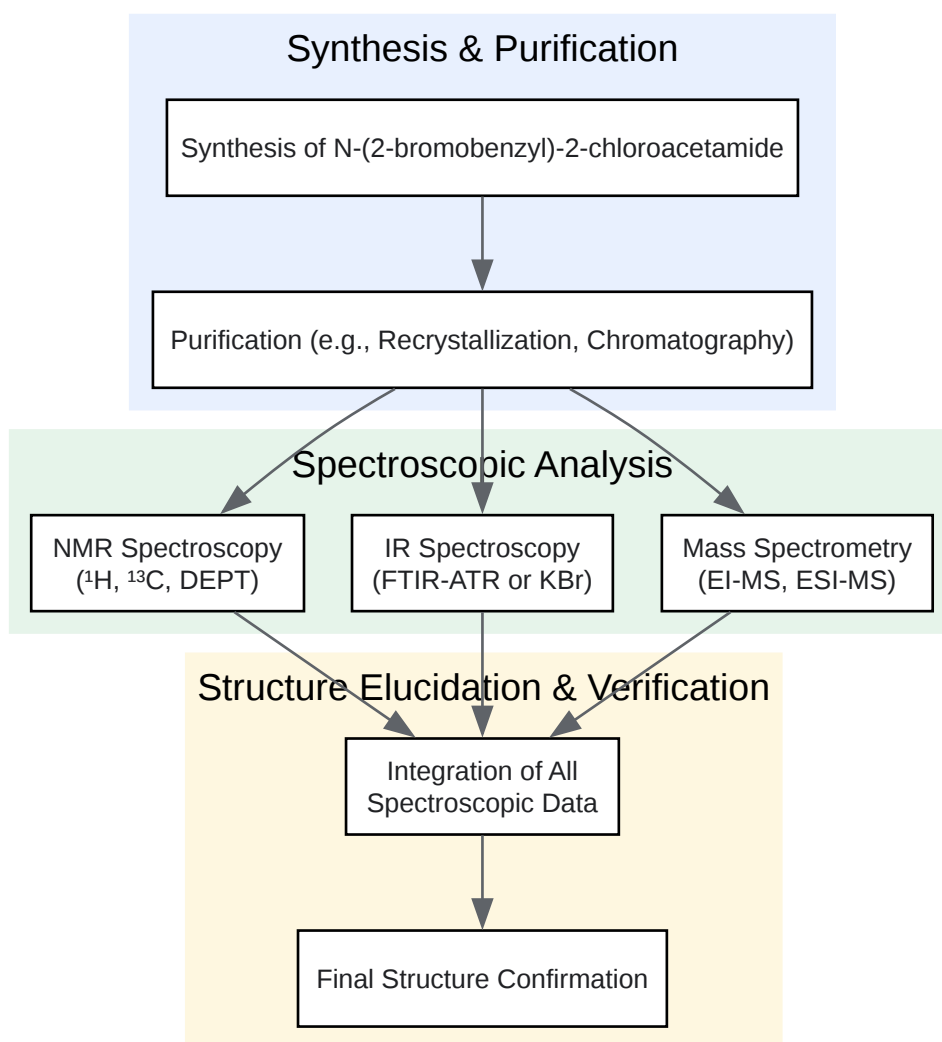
Synthesis & Purification

Synthesis of N-(2-bromobenzyl)-2-chloroacetamide

Purification (e.g., Recrystallization, Chromatography)

Spectroscopic Analysis

NMR Spectroscopy ($^{1}$H, $^{13}$C, DEPT)

IR Spectroscopy (FTIR-ATR or KBr)

Mass Spectrometry (EI-MS, ESI-MS)

Structure Elucidation & Verification

Integration of All Spectroscopic Data

Final Structure Confirmation